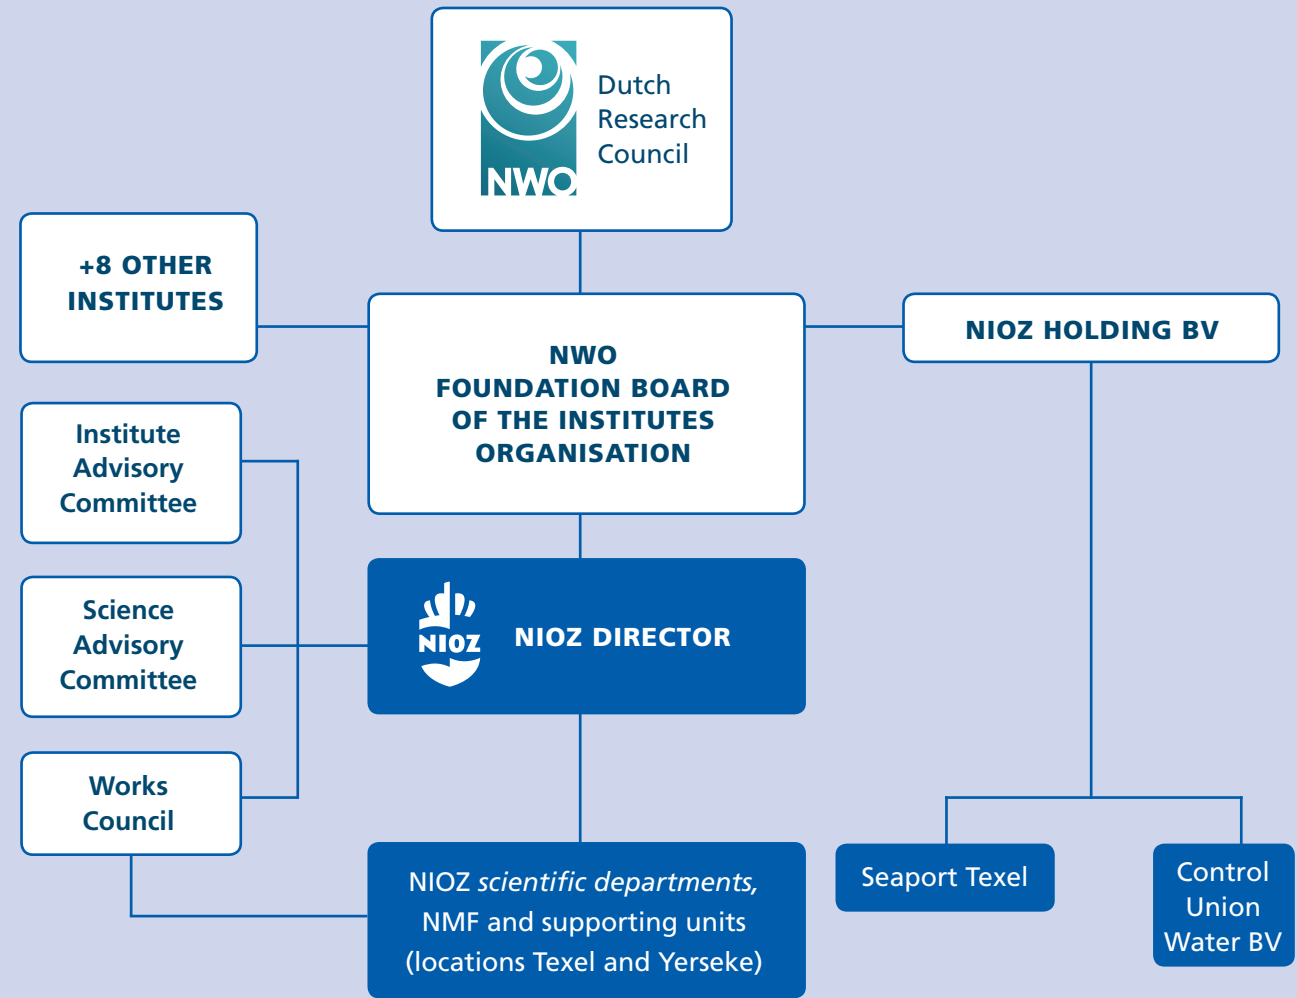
NWO
Dutch Research Council

+8 OTHER INSTITUTES

NWO FOUNDATION BOARD OF THE INSTITUTES ORGANISATION

NIOZ HOLDING BV

Institute Advisory Committee

Science Advisory Committee

Works Council

NIOZ

NIOZ DIRECTOR

NIOZ *scientific departments,* NMF and supporting units (locations Texel and Yerseke)

Seaport Texel

Control Union Water BV